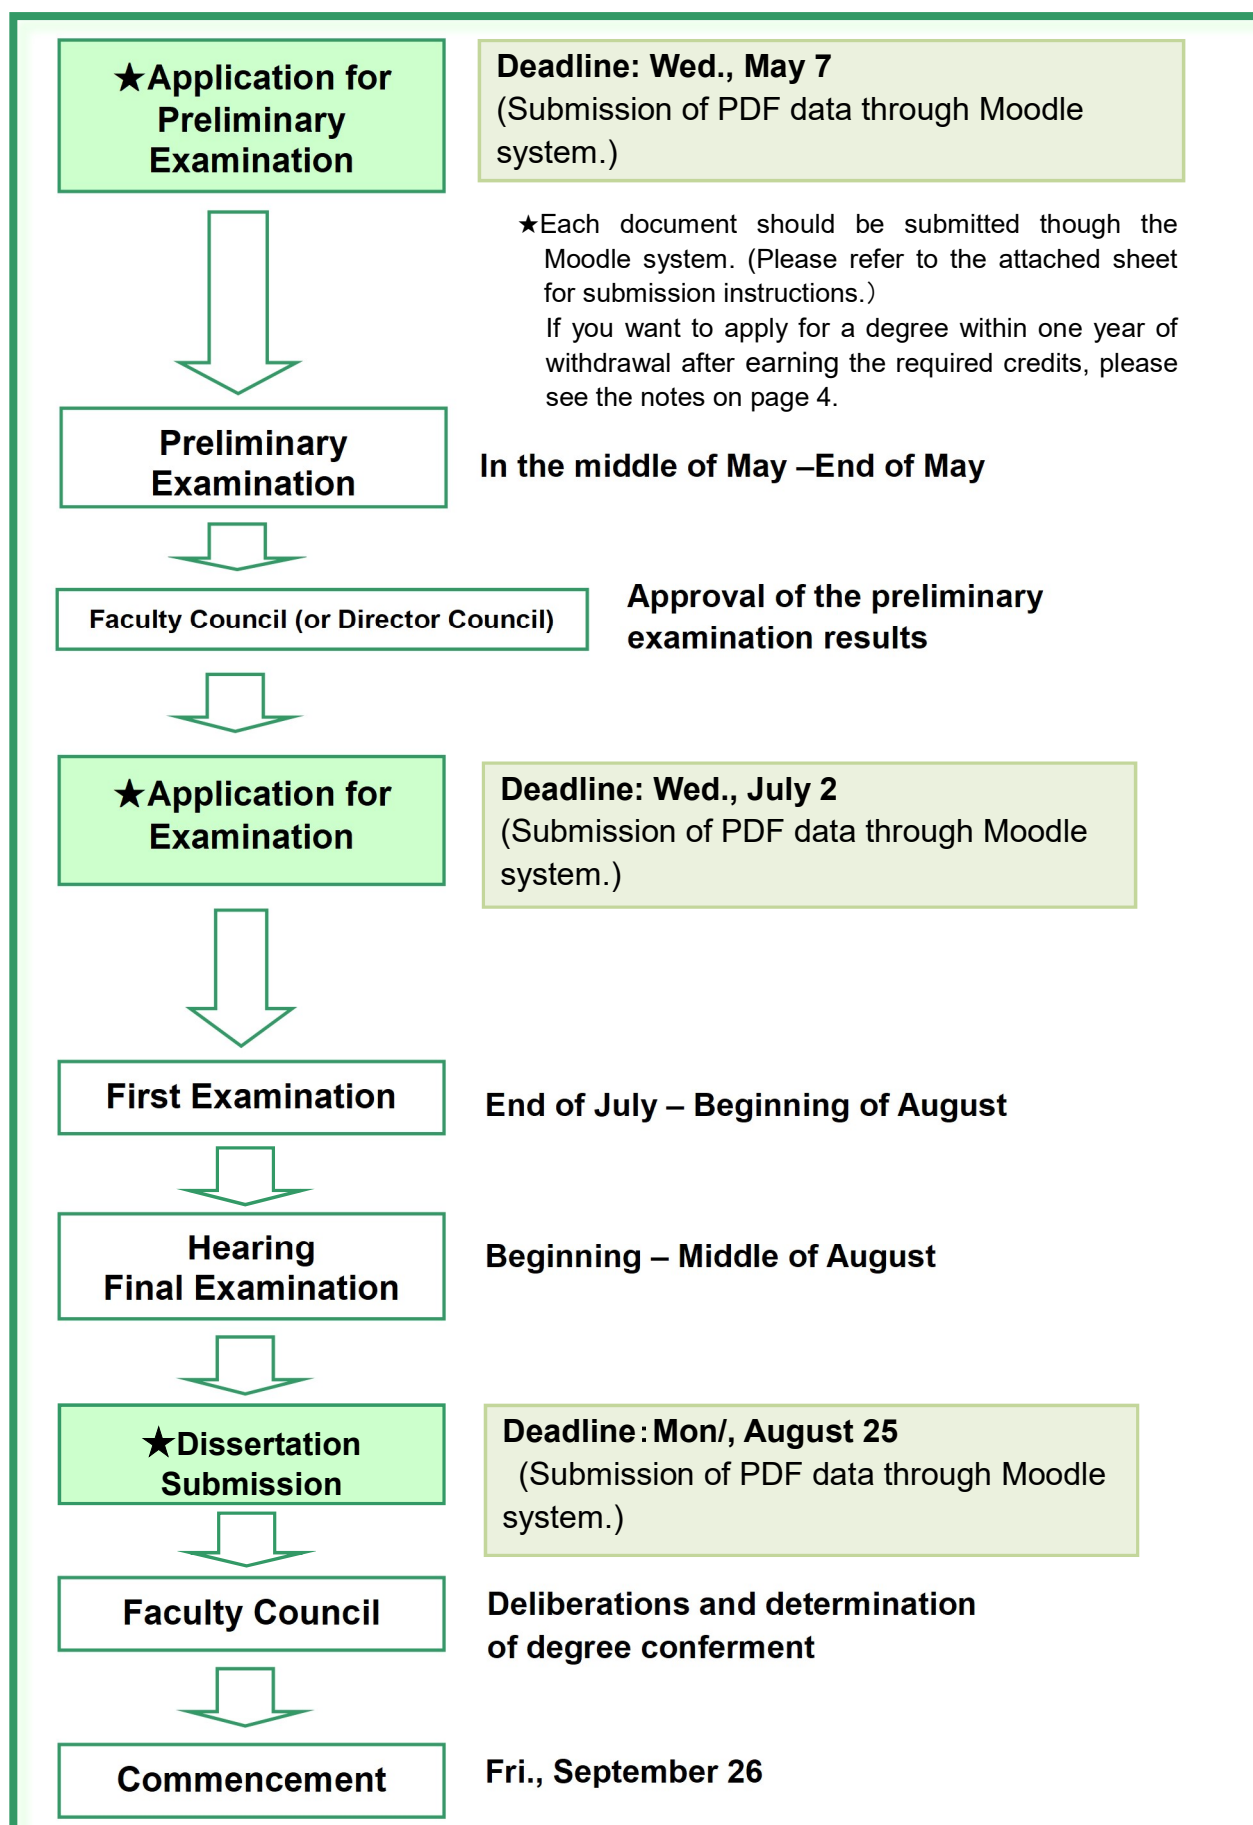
★Application for Preliminary Examination

Deadline: Wed., May 7
(Submission of PDF data through Moodle system.)

★Each document should be submitted though the Moodle system. (Please refer to the attached sheet for submission instructions.)
If you want to apply for a degree within one year of withdrawal after earning the required credits, please see the notes on page 4.

Preliminary Examination

In the middle of May –End of May

Faculty Council (or Director Council)

Approval of the preliminary examination results

★Application for Examination

Deadline: Wed., July 2
(Submission of PDF data through Moodle system.)

First Examination

End of July – Beginning of August

Hearing
Final Examination

Beginning – Middle of August

★Dissertation Submission

Deadline：Mon/, August 25
(Submission of PDF data through Moodle system.)

Faculty Council

Deliberations and determination of degree conferment

Commencement

Fri., September 26